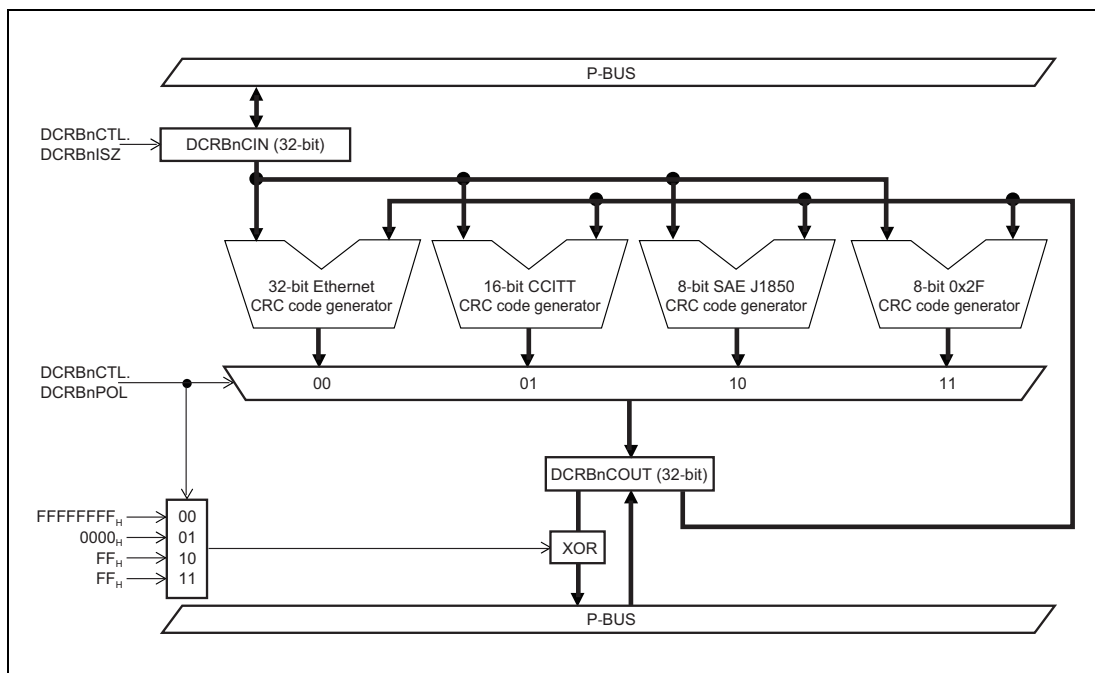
P-BUS

DCRBnCTL.
DCRBnISZ

DCRBnCIN (32-bit)

32-bit Ethernet
CRC code generator

16-bit CCITT
CRC code generator

8-bit SAE J1850
CRC code generator

8-bit 0x2F
CRC code generator

DCRBnCTL.
DCRBnPOL

00

01

10

11

DCRBnCOUT (32-bit)

$FFFFFFFF_H$
$0000_H$
$FF_H$
$FF_H$

00
01
10
11

XOR

P-BUS